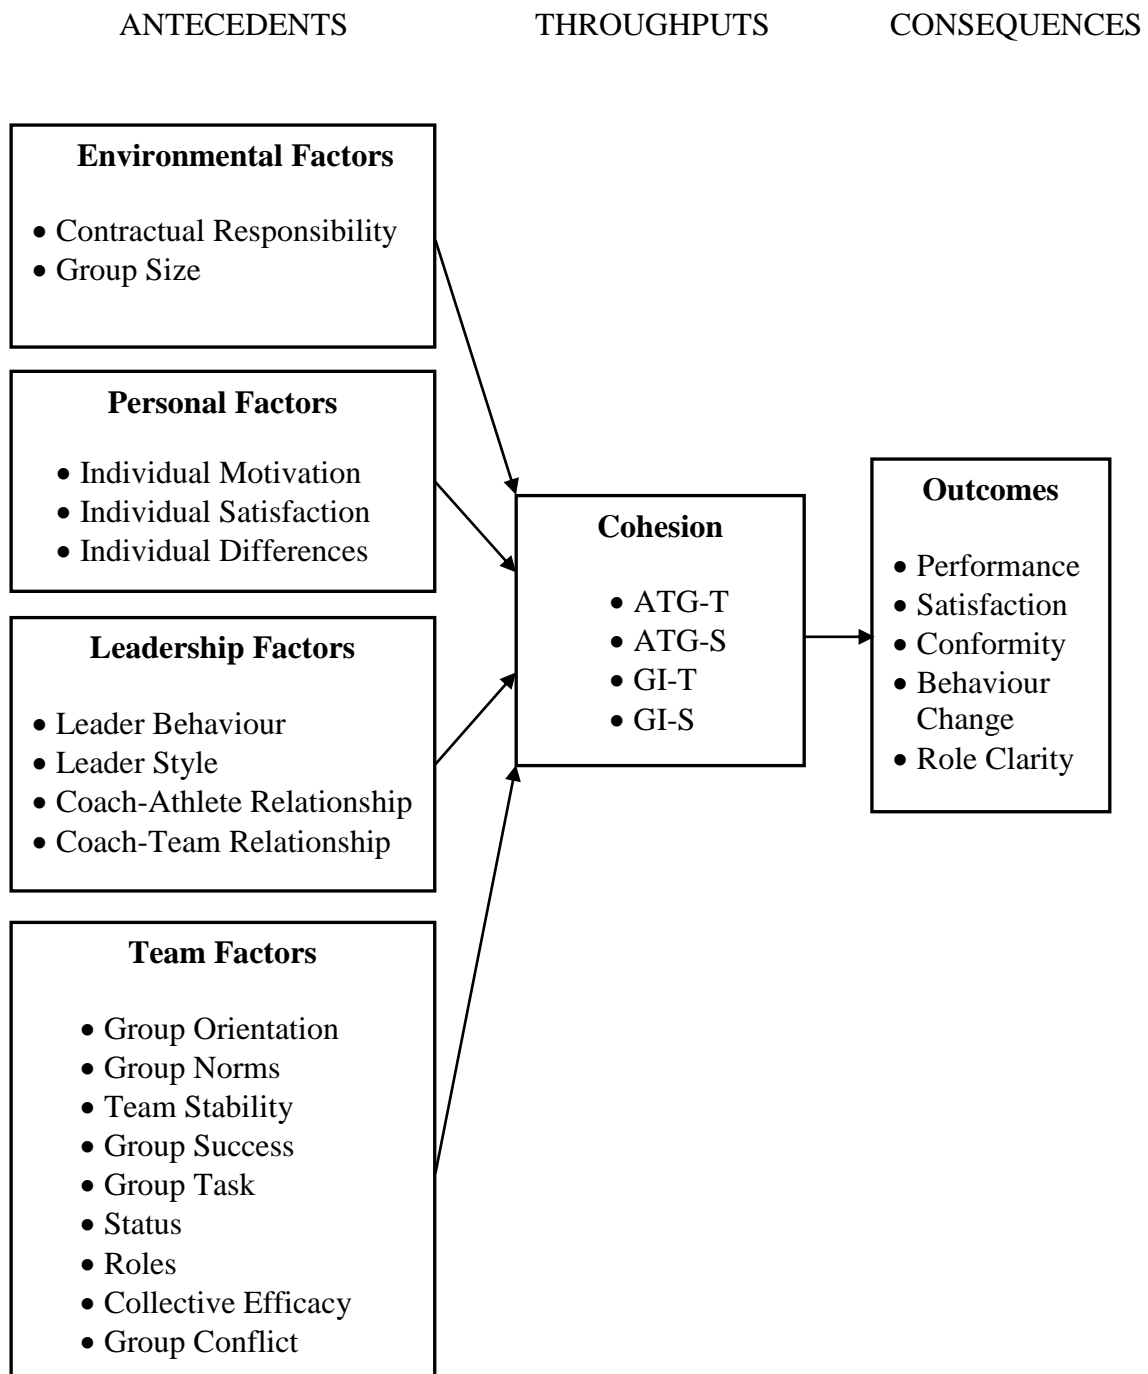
ANTECEDENTS THROUGHPUTS CONSEQUENCES

Environmental Factors

- Contractual Responsibility
- Group Size

Personal Factors

- Individual Motivation
- Individual Satisfaction
- Individual Differences

Leadership Factors

- Leader Behaviour
- Leader Style
- Coach-Athlete Relationship
- Coach-Team Relationship

Team Factors

- Group Orientation
- Group Norms
- Team Stability
- Group Success
- Group Task
- Status
- Roles
- Collective Efficacy
- Group Conflict

Cohesion

- ATG-T
- ATG-S
- GI-T
- GI-S

Outcomes

- Performance
- Satisfaction
- Conformity
- Behaviour Change
- Role Clarity